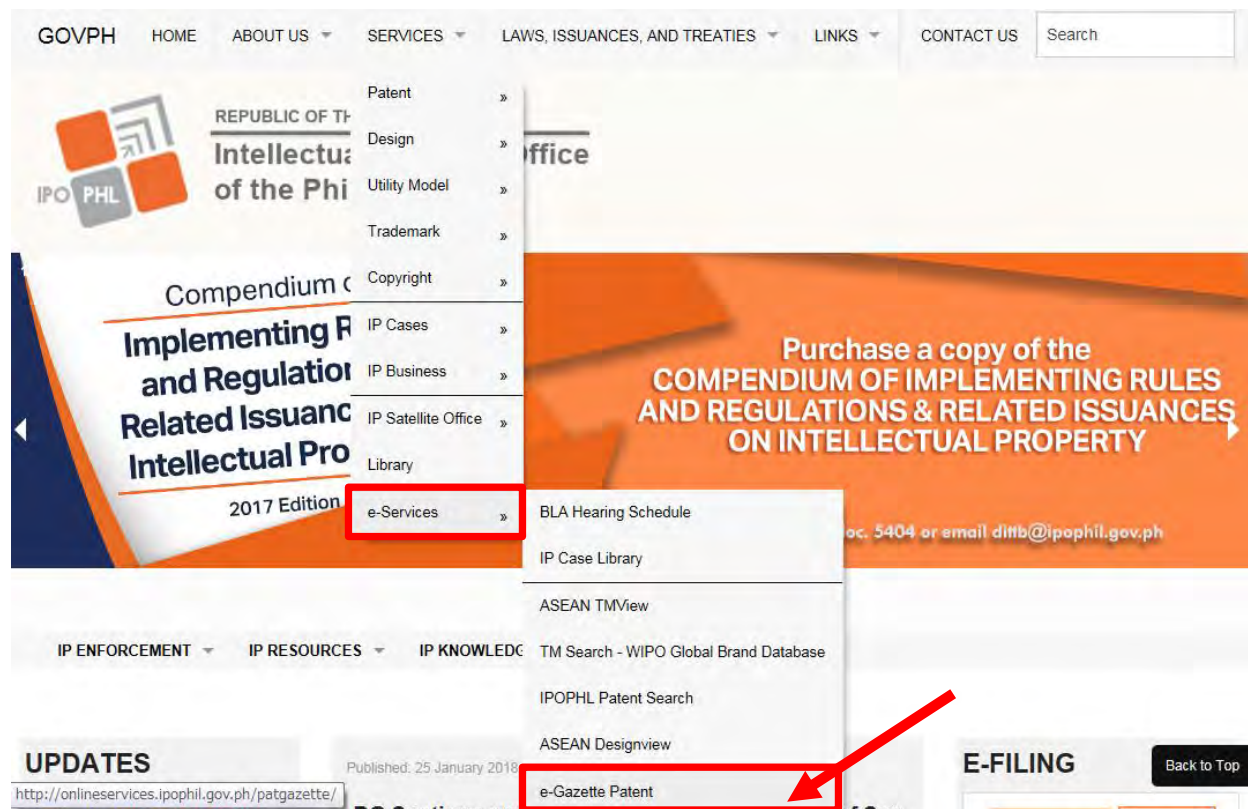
GOVPH HOME ABOUT US SERVICES LAWS, ISSUANCES, AND TREATIES LINKS CONTACT US Search

REPUBLIC OF TH
Intellectua
of the Phi

ffice

IPO PHL

Patent »
Design »
Utility Model »
Trademark »
Copyright »
IP Cases »
IP Business »
IP Satellite Office »
Library
e-Services »

BLA Hearing Schedule
IP Case Library
ASEAN TMView
TM Search - WIPO Global Brand Database
IPOPHL Patent Search
ASEAN Designview
e-Gazette Patent

Compendium c
Implementing R
and Regulatio
Related Issuanc
Intellectual Pro
2017 Edition

Purchase a copy of the
COMPENDIUM OF IMPLEMENTING RULES AND REGULATIONS & RELATED ISSUANCES ON INTELLECTUAL PROPERTY

oc. 5404 or email dittb@ipophil.gov.ph

IP ENFORCEMENT IP RESOURCES IP KNOWLEDG

UPDATES

Published: 25 January 2018

E-FILING

Back to Top

http://onlineservices.ipophil.gov.ph/patgazette/